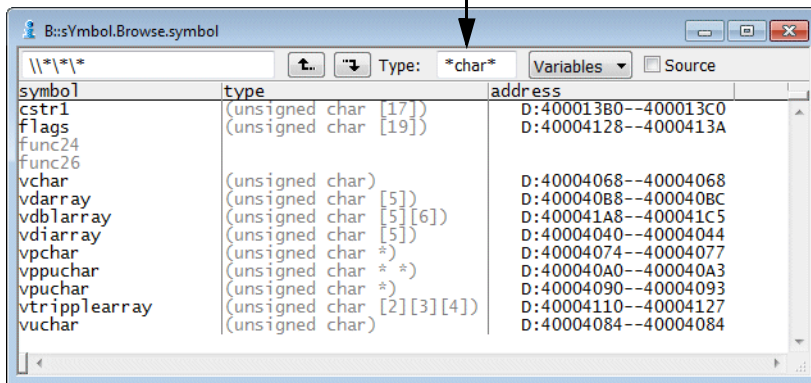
B::sYmbol.Browse.symbol

\\*\*\*

Type: *char* Variables Source

| symbol | type | address |
|---|---|---|
| cstr1 | (unsigned char [17]) | D:400013B0--400013C0 |
| flags | (unsigned char [19]) | D:40004128--4000413A |
| func24 | | |
| func26 | | |
| vchar | (unsigned char) | D:40004068--40004068 |
| vdarray | (unsigned char [5]) | D:400040B8--400040BC |
| vdblarray | (unsigned char [5][6]) | D:400041A8--400041C5 |
| vdiarray | (unsigned char [5]) | D:40004040--40004044 |
| vpchar | (unsigned char *) | D:40004074--40004077 |
| vppuchar | (unsigned char * *) | D:400040A0--400040A3 |
| vpuchar | (unsigned char *) | D:40004090--40004093 |
| vtripplearray | (unsigned char [2][3][4]) | D:40004110--40004127 |
| vuchar | (unsigned char) | D:40004084--40004084 |